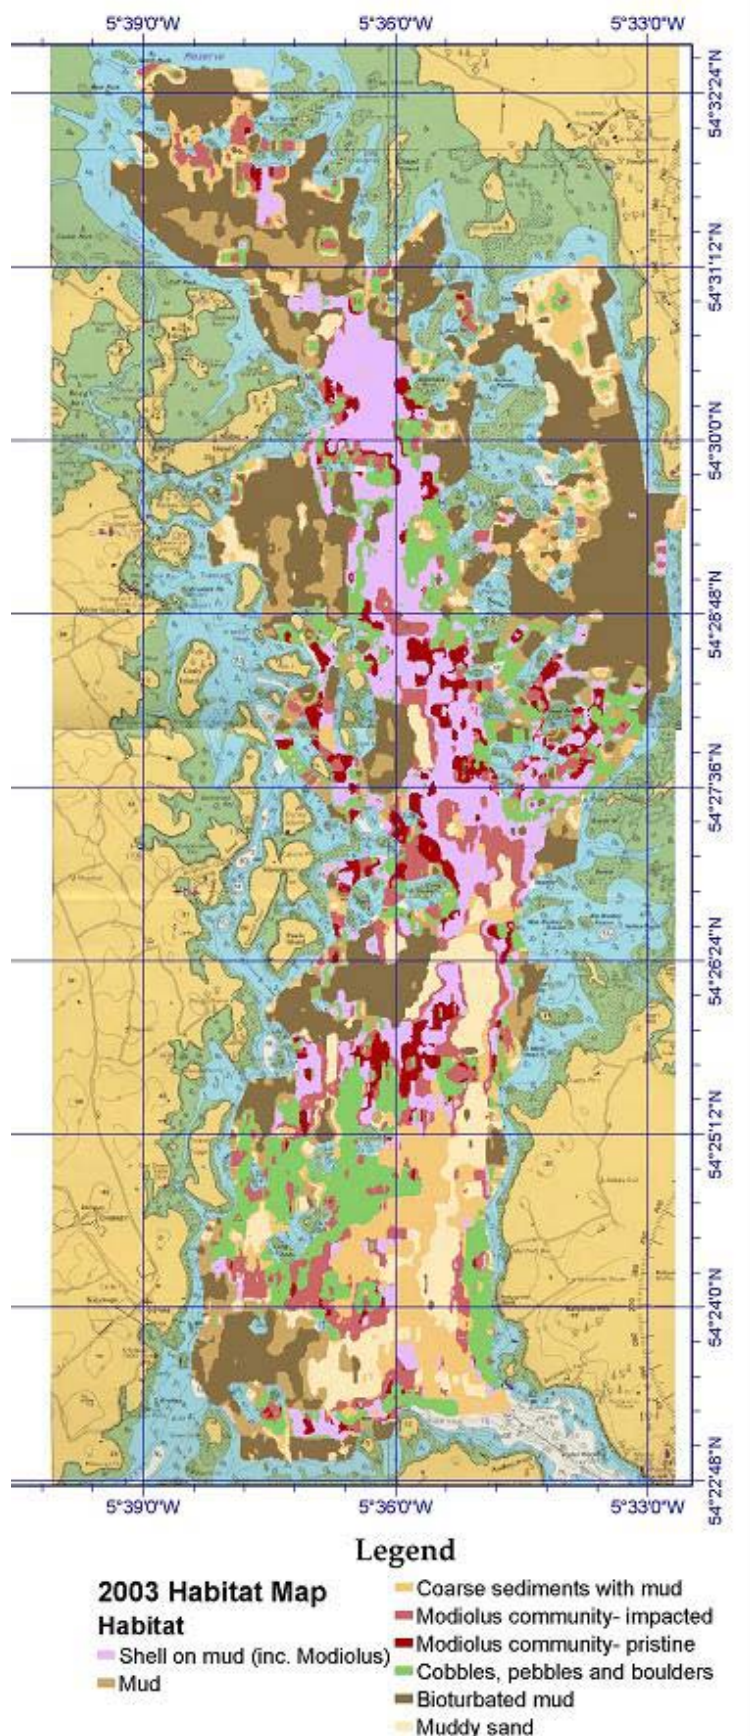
5°39'0"W
5°36'0"W
5°33'0"W

54°32'24"N
54°31'12"N
54°30'0"N
54°28'48"N
54°27'36"N
54°26'24"N
54°25'12"N
54°24'0"N
54°22'48"N

5°39'0"W
5°36'0"W
5°33'0"W

Legend

2003 Habitat Map
Habitat
Shell on mud (inc. Modiolus)
Mud
Coarse sediments with mud
Modiolus community- impacted
Modiolus community- pristine
Cobbles, pebbles and boulders
Bioturbated mud
Muddy sand